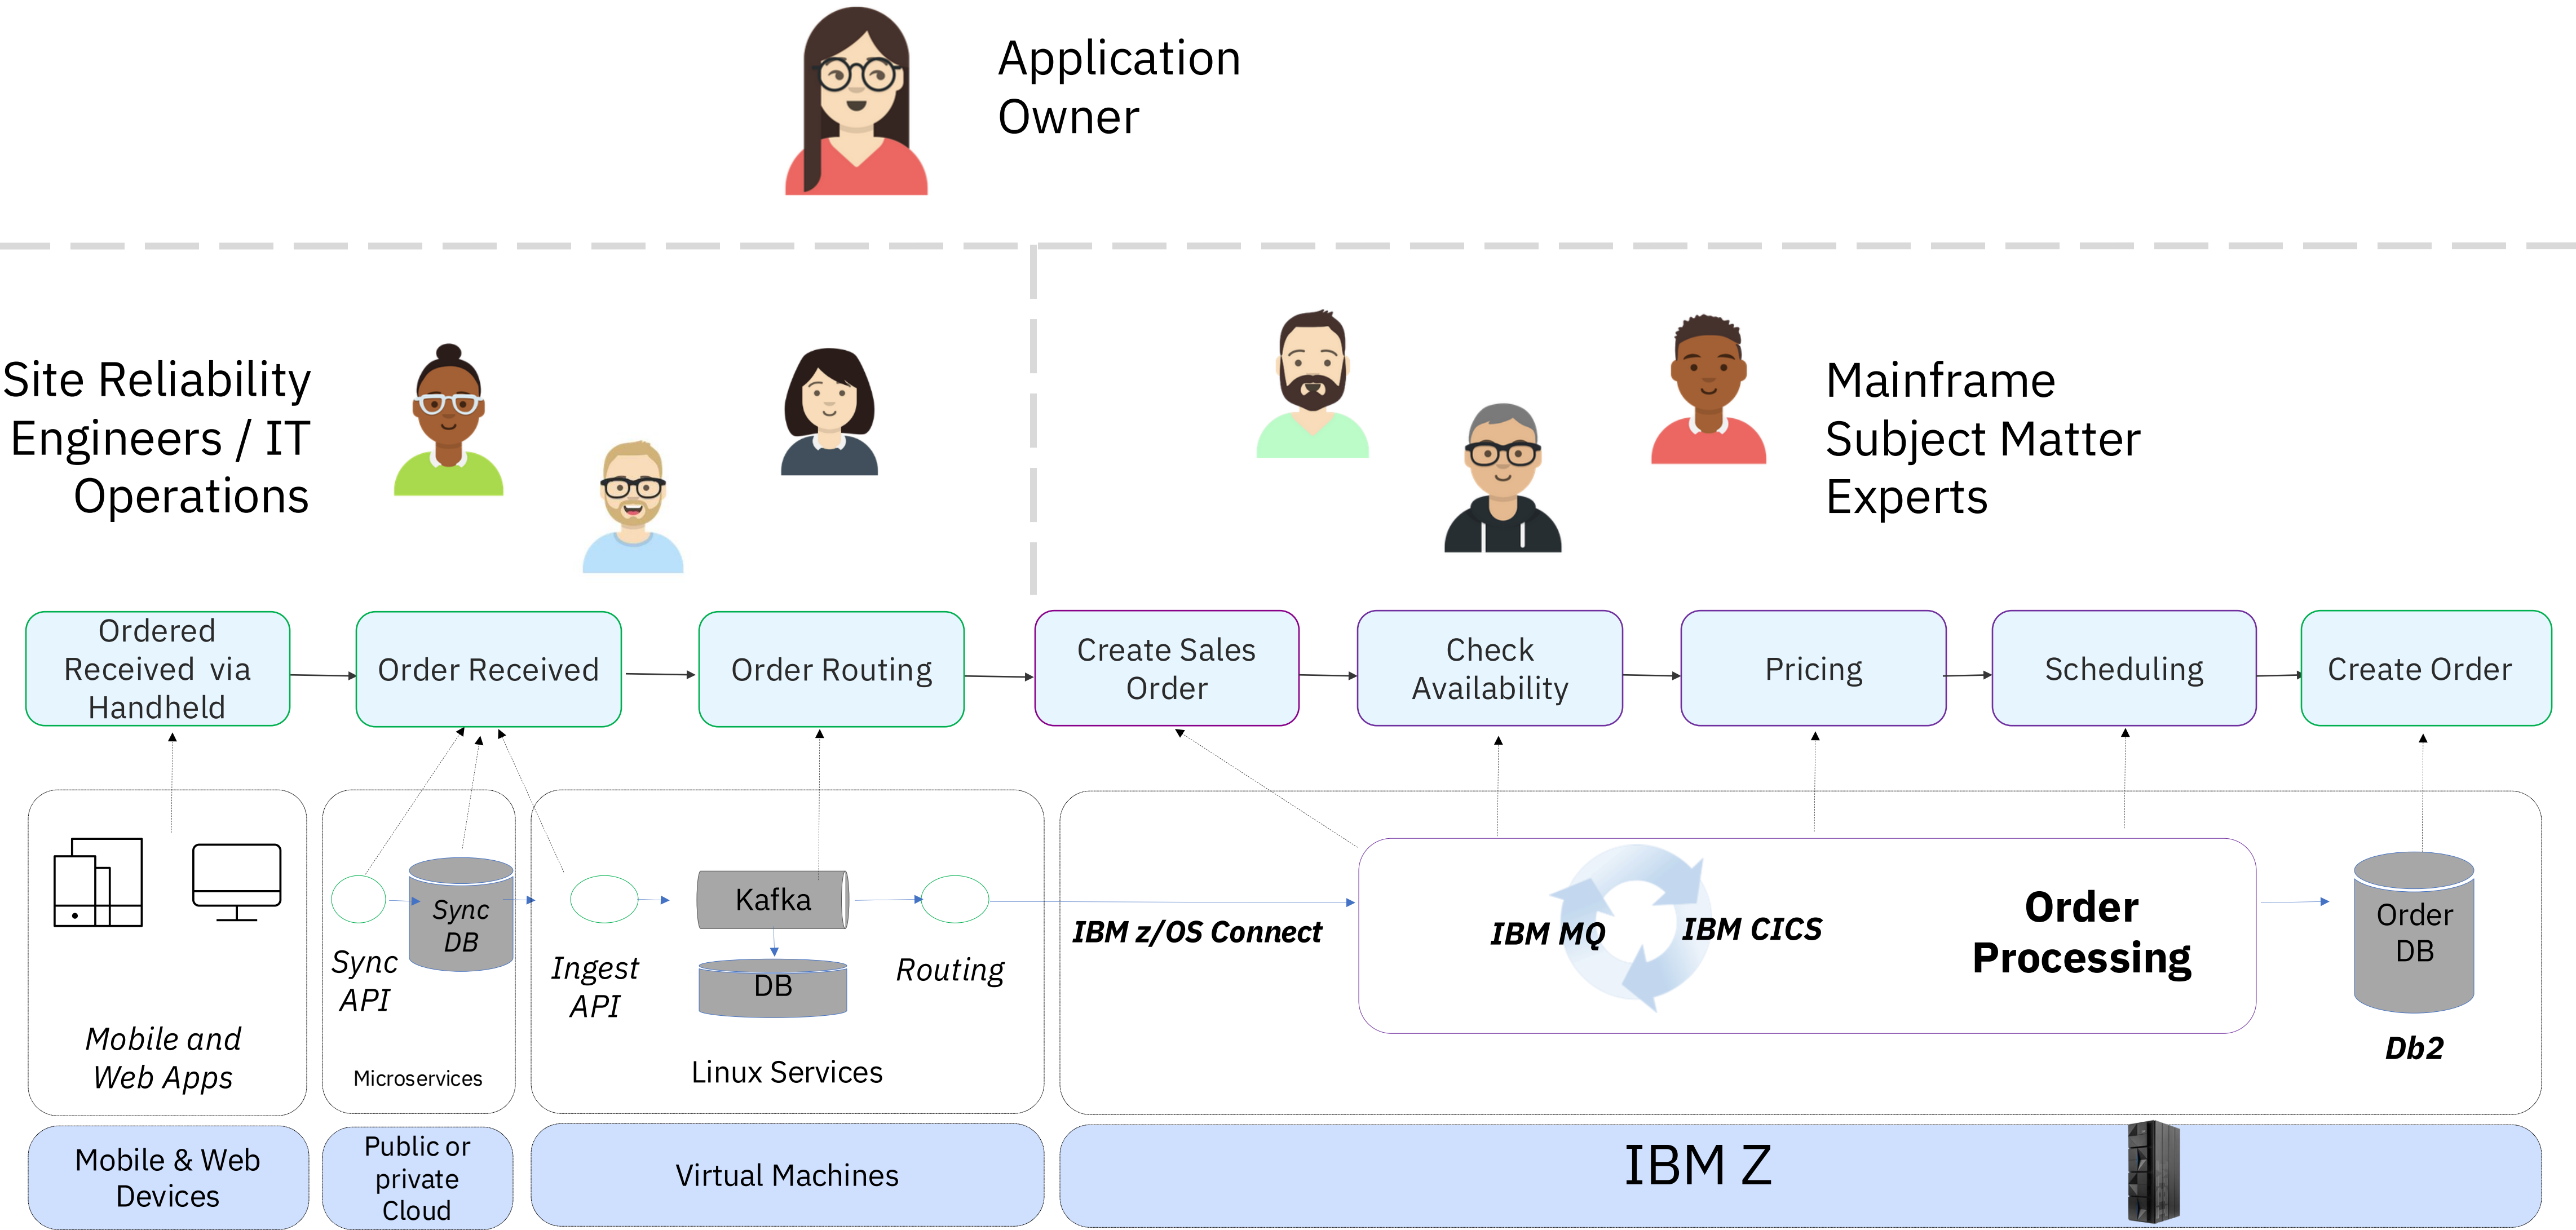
Application Owner

Site Reliability Engineers / IT Operations

Mainframe Subject Matter Experts

Ordered Received via Handheld

Order Received

Order Routing

Create Sales Order

Check Availability

Pricing

Scheduling

Create Order

Mobile and Web Apps

Sync DB

Sync API

Microservices

Ingest API

Kafka

DB

Routing

Linux Services

IBM z/OS Connect

IBM MQ

IBM CICS

Order Processing

Order DB

Db2

Mobile & Web Devices

Public or private Cloud

Virtual Machines

IBM Z